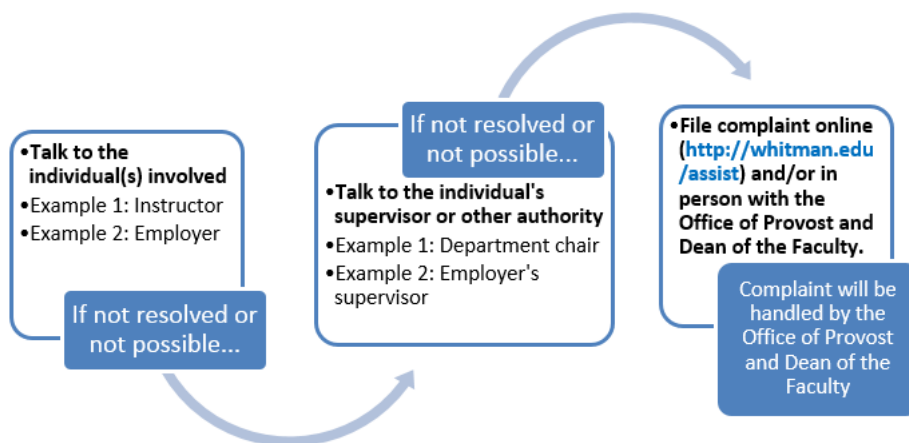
•Talk to the individual(s) involved
•Example 1: Instructor
•Example 2: Employer

If not resolved or not possible...

If not resolved or not possible...

•Talk to the individual's supervisor or other authority
•Example 1: Department chair
•Example 2: Employer's supervisor

•File complaint online (http://whitman.edu/assist) and/or in person with the Office of Provost and Dean of the Faculty.

Complaint will be handled by the Office of Provost and Dean of the Faculty